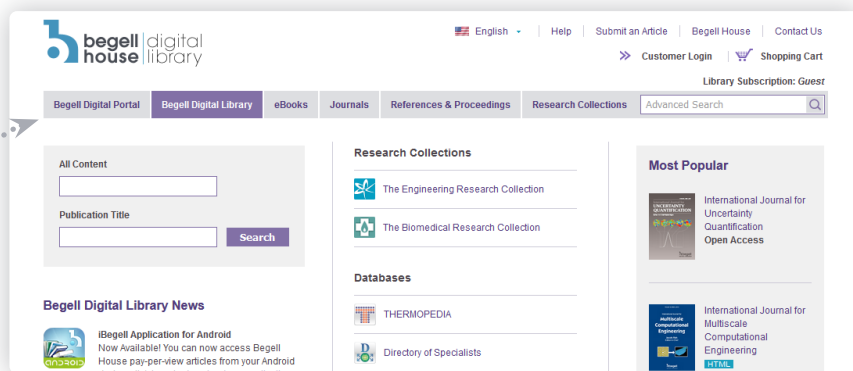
begell house | digital library

English | Help | Submit an Article | Begell House | Contact Us

Customer Login | Shopping Cart

Library Subscription: *Guest*

Begell Digital Portal | Begell Digital Library | eBooks | Journals | References & Proceedings | Research Collections | Advanced Search

All Content

Publication Title

Search

Begell Digital Library News

iBegell Application for Android
Now Available! You can now access Begell House pay-per-view articles from your Android

Research Collections

The Engineering Research Collection

The Biomedical Research Collection

Databases

THERMOPEDIA

Directory of Specialists

Most Popular

International Journal for Uncertainty Quantification
Open Access

International Journal for Multiscale Computational Engineering
HTML